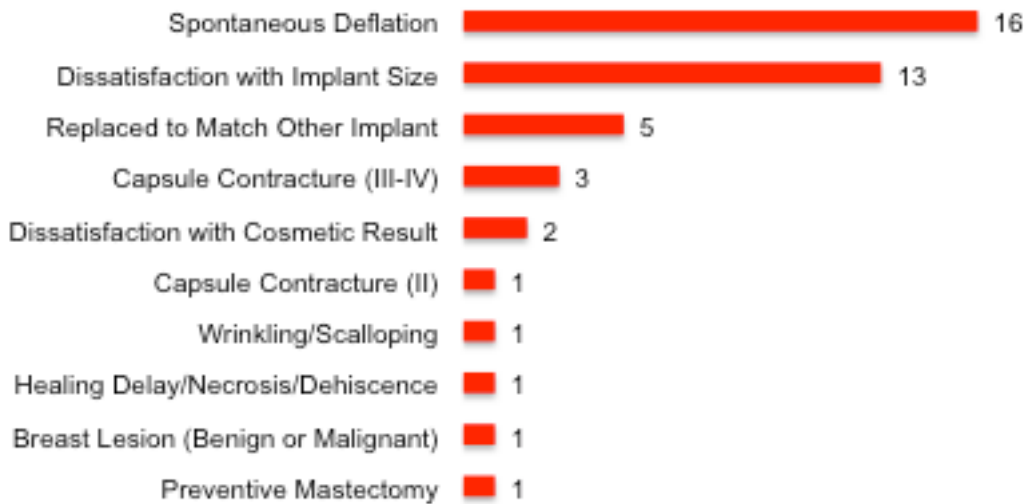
Spontaneous Deflation 16
Dissatisfaction with Implant Size 13
Replaced to Match Other Implant 5
Capsule Contracture (III-IV) 3
Dissatisfaction with Cosmetic Result 2
Capsule Contracture (II) 1
Wrinkling/Scalloping 1
Healing Delay/Necrosis/Dehiscence 1
Breast Lesion (Benign or Malignant) 1
Preventive Mastectomy 1